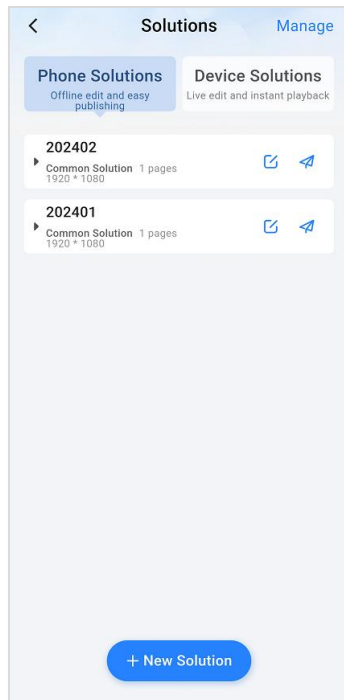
Solutions Manage

Phone Solutions
Offline edit and easy publishing

Device Solutions
Live edit and instant playback

202402
Common Solution 1 pages
1920 * 1080

202401
Common Solution 1 pages
1920 * 1080

+ New Solution